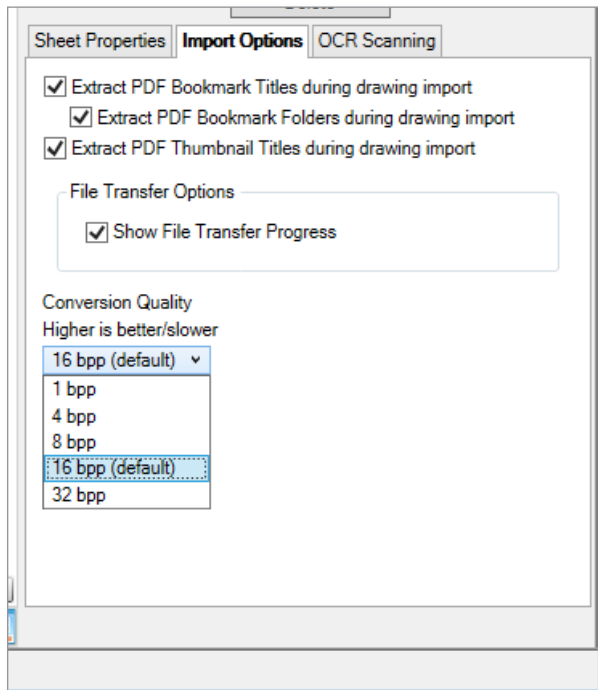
Sheet Properties
Import Options
OCR Scanning

Extract PDF Bookmark Titles during drawing import

Extract PDF Bookmark Folders during drawing import

Extract PDF Thumbnail Titles during drawing import

File Transfer Options

Show File Transfer Progress

Conversion Quality
Higher is better/slower

16 bpp (default)

1 bpp
4 bpp
8 bpp
16 bpp (default)
32 bpp